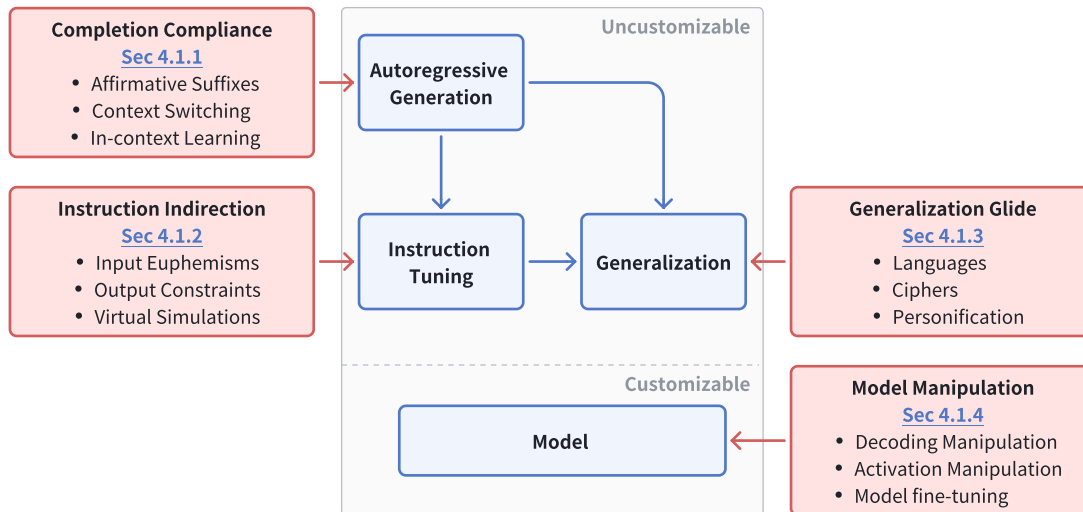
Completion Compliance
Sec 4.1.1
- Affirmative Suffixes
- Context Switching
- In-context Learning

Instruction Indirection
Sec 4.1.2
- Input Euphemisms
- Output Constraints
- Virtual Simulations

Uncustomizable

Autoregressive Generation

Instruction Tuning

Generalization

Customizable

Model

Generalization Glide
Sec 4.1.3
- Languages
- Ciphers
- Personification

Model Manipulation
Sec 4.1.4
- Decoding Manipulation
- Activation Manipulation
- Model fine-tuning